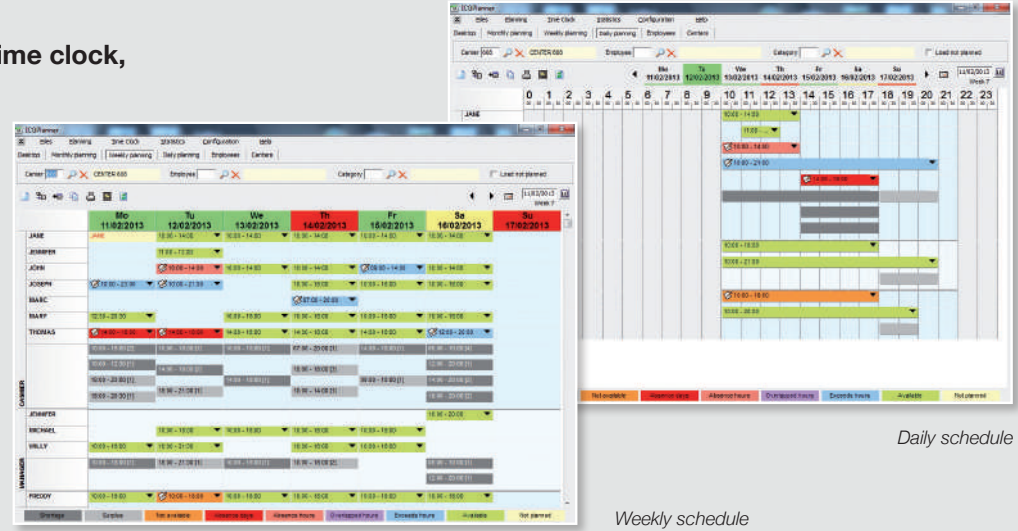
ime clock,

ICSPlanner
Files Planning Time clock Statistics Configuration Help
Desktop Monthly planning Weekly planning Daily planning Employees Centers
Center 685 CENTER 685 Employee Category Load not planned
Mo 11/02/2013 Tu 12/02/2013 We 13/02/2013 Th 14/02/2013 Fr 15/02/2013 Sa 16/02/2013 Su 17/02/2013
11/02/2013 Week 7
0 1 2 3 4 5 6 7 8 9 10 11 12 13 14 15 16 17 18 19 20 21 22 23
JANE
10:00 - 14:00
11:00 - ...
10:00 - 14:00
10:00 - 21:00
14:00 - 18:00
10:00 - 18:00
10:00 - 21:00
15:00 - 18:00
10:00 - 20:00
Not available Absence days Absence hours Overlapped hours Exceeds hours Available Not planned

Daily schedule

ICSPlanner
Files Planning Time clock Statistics Configuration Help
Desktop Monthly planning Weekly planning Daily planning Employees Centers
Center Employee Category Load not planned
11/02/2013 Week 7
Mo 11/02/2013 Tu 12/02/2013 We 13/02/2013 Th 14/02/2013 Fr 15/02/2013 Sa 16/02/2013 Su 17/02/2013
JANE
JENNIFER
JOHN
JOSEPH
MARC
MARY
THOMAS
CASHIER
JENNIFER
MICHAEL
WILLY
MANAGER
FREDDY
Shortage Surplus Not available Absence days Absence hours Overlapped hours Exceeds hours Available Not planned

Weekly schedule